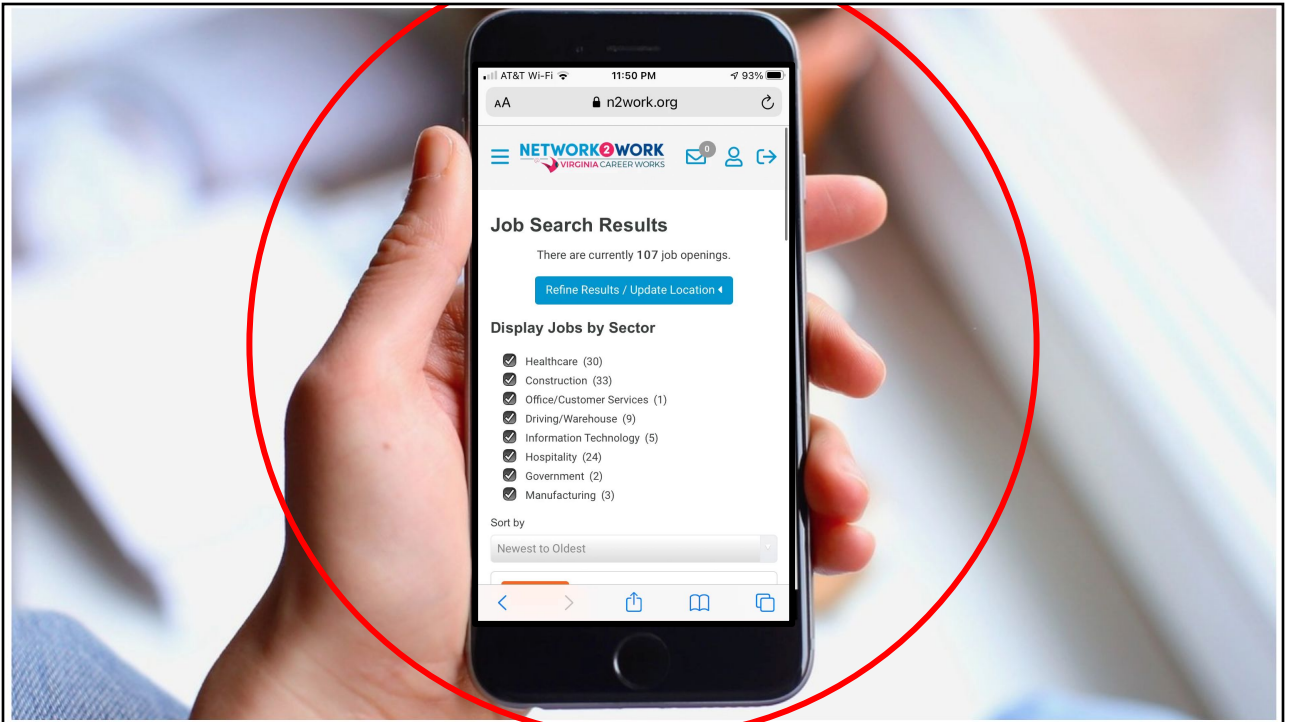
AT&T Wi-Fi 11:50 PM 93%

AA n2work.org

NETWORK2WORK
VIRGINIA CAREER WORKS

0

Job Search Results

There are currently **107** job openings.

Refine Results / Update Location

Display Jobs by Sector

Healthcare (30)
Construction (33)
Office/Customer Services (1)
Driving/Warehouse (9)
Information Technology (5)
Hospitality (24)
Government (2)
Manufacturing (3)

Sort by

Newest to Oldest